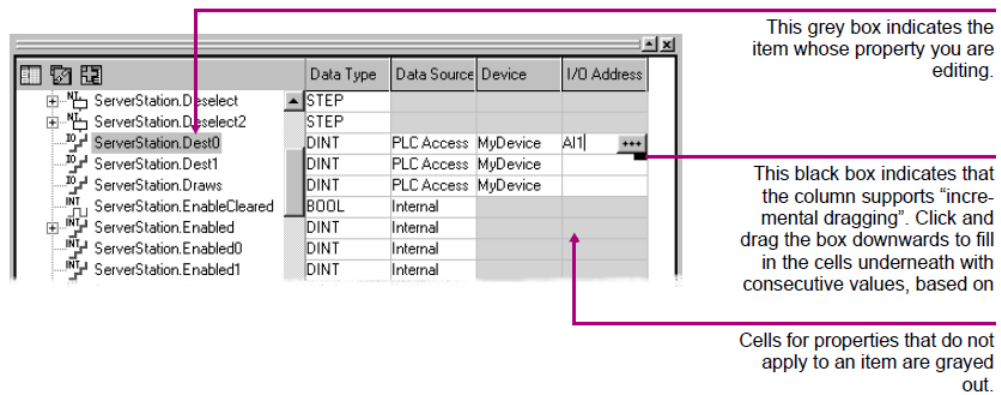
This grey box indicates the item whose property you are editing.

This black box indicates that the column supports "incremental dragging". Click and drag the box downwards to fill in the cells underneath with consecutive values, based on

Cells for properties that do not apply to an item are grayed out.

| | Data Type | Data Source | Device | I/O Address |
|---|---|---|---|---|
| ServerStation.Deselect | STEP | | | |
| ServerStation.Deselect2 | STEP | | | |
| ServerStation.Dest0 | DINT | PLC Access | MyDevice | AI1 ••• |
| ServerStation.Dest1 | DINT | PLC Access | MyDevice | |
| ServerStation.Draws | DINT | PLC Access | MyDevice | |
| ServerStation.EnableCleared | BOOL | Internal | | |
| ServerStation.Enabled | DINT | Internal | | |
| ServerStation.Enabled0 | DINT | Internal | | |
| ServerStation.Enabled1 | DINT | Internal | | |